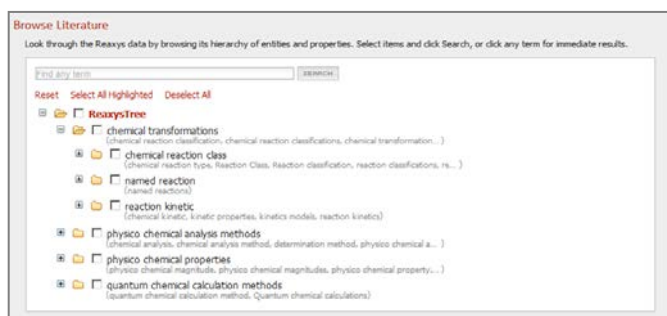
Browse Literature

Look through the Reaxys data by browsing its hierarchy of entities and properties. Select items and click Search, or click any term for immediate results.

Find any term SEARCH

Reset Select All Highlighted Deselect All

ReaxysTree

chemical transformations
(chemical reaction classification, chemical reaction classifications, chemical transformation...)

chemical reaction class
(chemical reaction type, Reaction Class, Reaction classification, reaction classifications, re...)

named reaction
(named reactions)

reaction kinetic
(chemical kinetic, kinetic properties, kinetics models, reaction kinetics)

physico chemical analysis methods
(chemical analysis, chemical analysis method, determination method, physico chemical a...)

physico chemical properties
(physico chemical magnitude, physico chemical magnitudes, physico chemical property...)

quantum chemical calculation methods
(quantum chemical calculation method, Quantum chemical calculations)